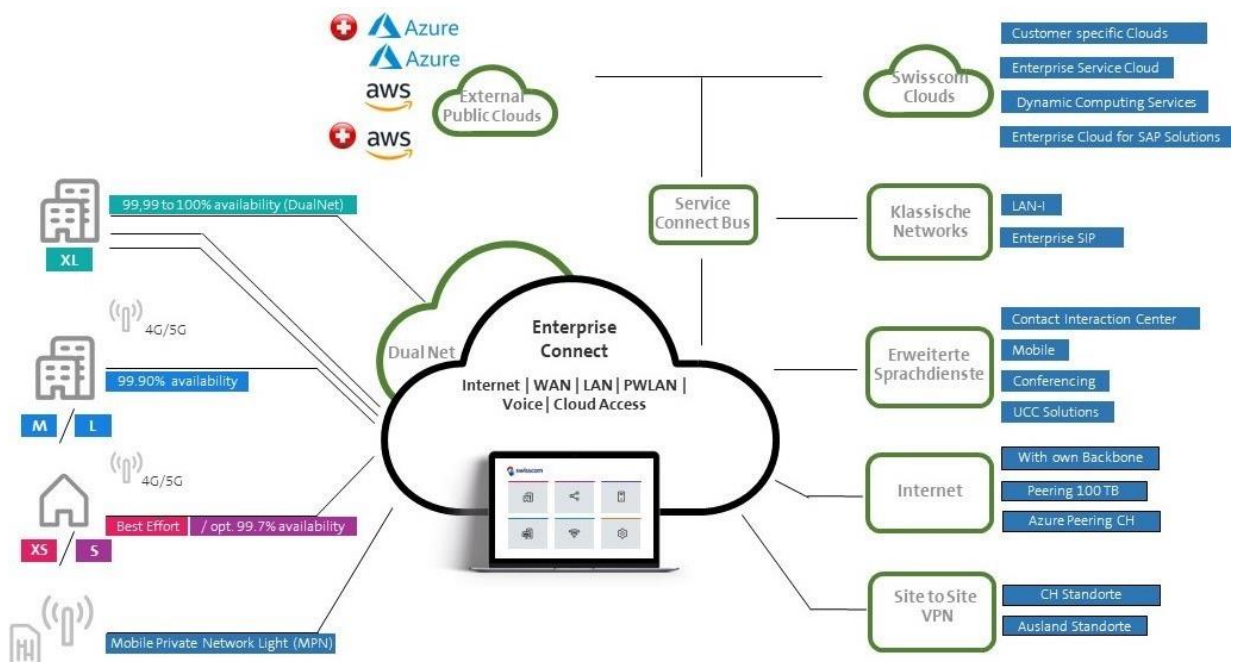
Azure
Azure
aws
aws
External Public Clouds

Swisscom Clouds
Customer specific Clouds
Enterprise Service Cloud
Dynamic Computing Services
Enterprise Cloud for SAP Solutions

99,99 to 100% availability (DualNet)
XL

Service Connect Bus

Klassische Networks
LAN-I
Enterprise SIP

4G/5G

Dual Net

Enterprise Connect
Internet | WAN | LAN | PWLAN | Voice | Cloud Access

swisscom

Erweiterte Sprachdienste
Contact Interaction Center
Mobile
Conferencing
UCC Solutions

99.90% availability
M
L

4G/5G

Internet
With own Backbone
Peering 100 TB
Azure Peering CH

Best Effort
/ opt. 99.7% availability
XS
S

Site to Site VPN
CH Standorte
Ausland Standorte

Mobile Private Network Light (MPN)